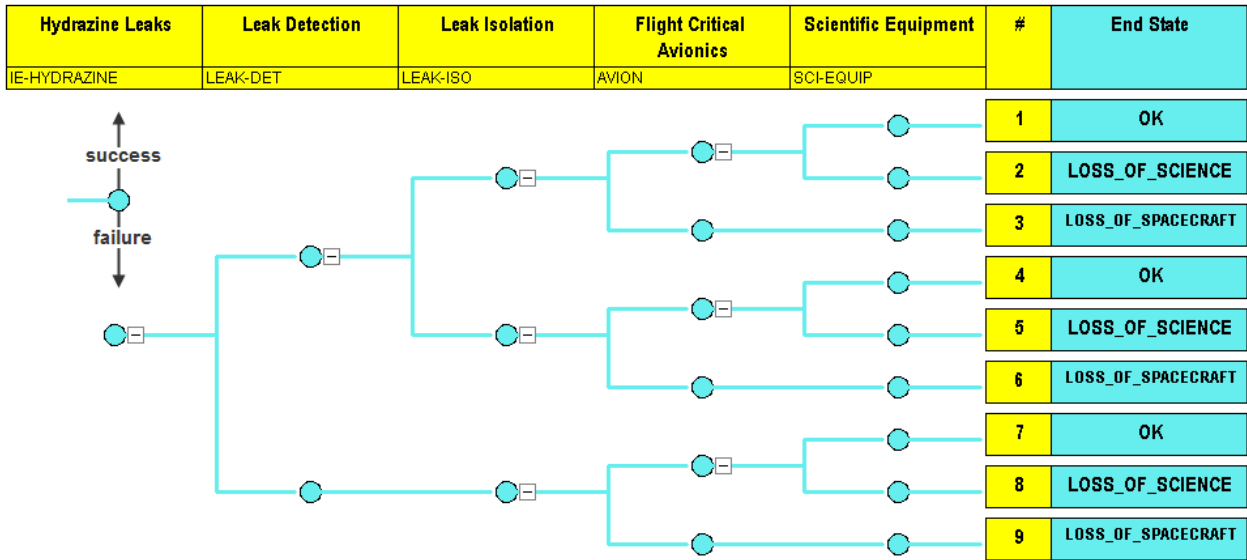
| Hydrazine Leaks | Leak Detection | Leak Isolation | Flight Critical Avionics | Scientific Equipment | # | End State |
|---|---|---|---|---|---|---|
| IE-HYDRAZINE | LEAK-DET | LEAK-ISO | AVION | SCI-EQUIP | | |

success

failure

| # | End State |
|---|---|
| 1 | OK |
| 2 | LOSS_OF_SCIENCE |
| 3 | LOSS_OF_SPACECRAFT |
| 4 | OK |
| 5 | LOSS_OF_SCIENCE |
| 6 | LOSS_OF_SPACECRAFT |
| 7 | OK |
| 8 | LOSS_OF_SCIENCE |
| 9 | LOSS_OF_SPACECRAFT |